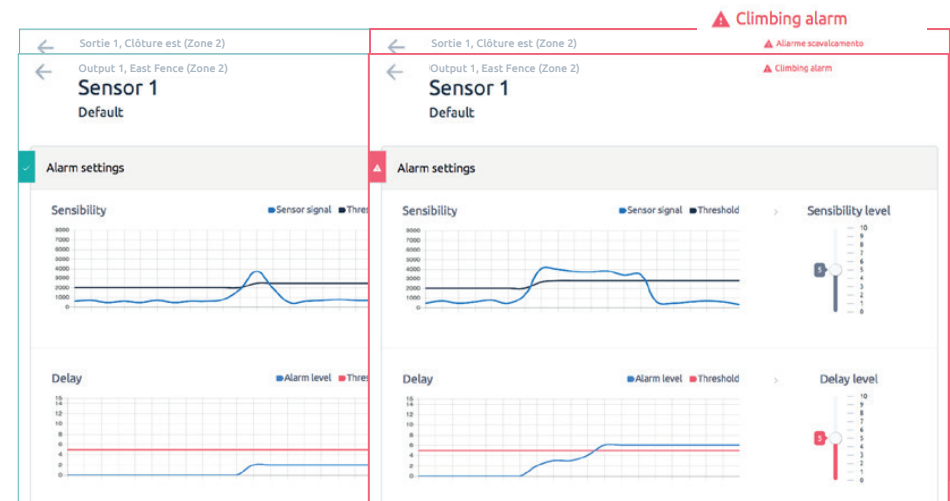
Climbing alarm

Sortie 1, Clôture est (Zone 2)

Output 1, East Fence (Zone 2)

Sensor 1

Default

Alarm settings

Sensibility

Sensor signal Thres

8000 7000 6000 5000 4000 3000 2000 1000 0

Delay

Alarm level Thres

15 14 12 10 8 6 4 2 0

Sortie 1, Clôture est (Zone 2)

Allarme scavalcamento

Output 1, East Fence (Zone 2)

Climbing alarm

Sensor 1

Default

Alarm settings

Sensibility

Sensor signal Threshold

8000 7000 6000 5000 4000 3000 2000 1000 0

Sensibility level

10 9 8 7 6 5 4 3 2 1 0

5

Delay

Alarm level Threshold

15 14 12 10 8 6 4 2 0

Delay level

10 9 8 7 6 5 4 3 2 1 0

3